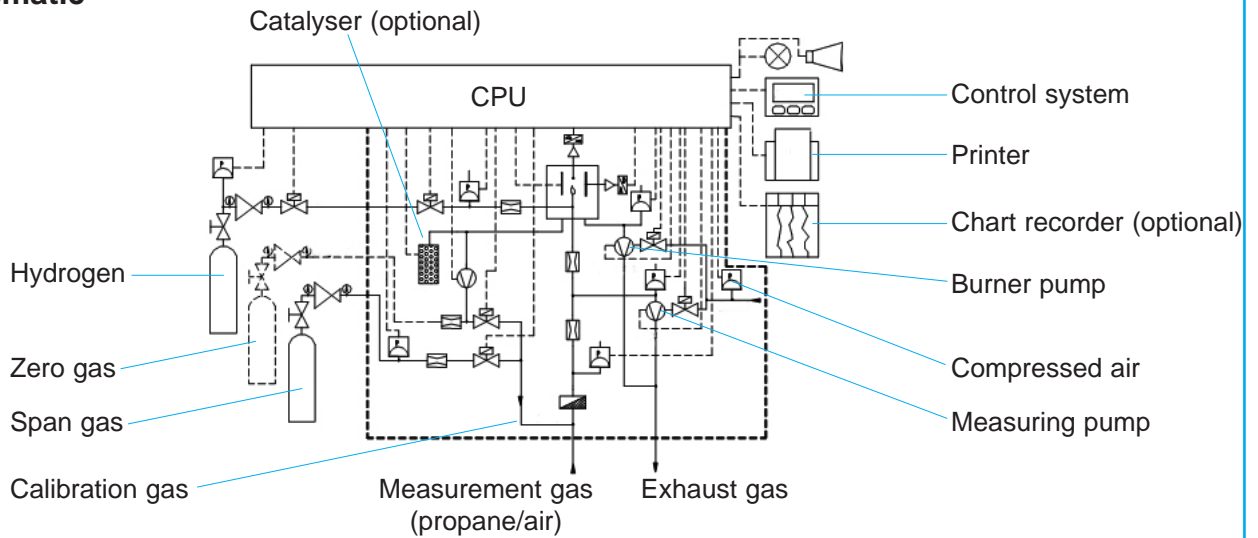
matic

Catalyser (optional)

CPU

Control system

Printer

Chart recorder (optional)

Hydrogen

Burner pump

Compressed air

Zero gas

Measuring pump

Span gas

Calibration gas

Measurement gas (propane/air)

Exhaust gas